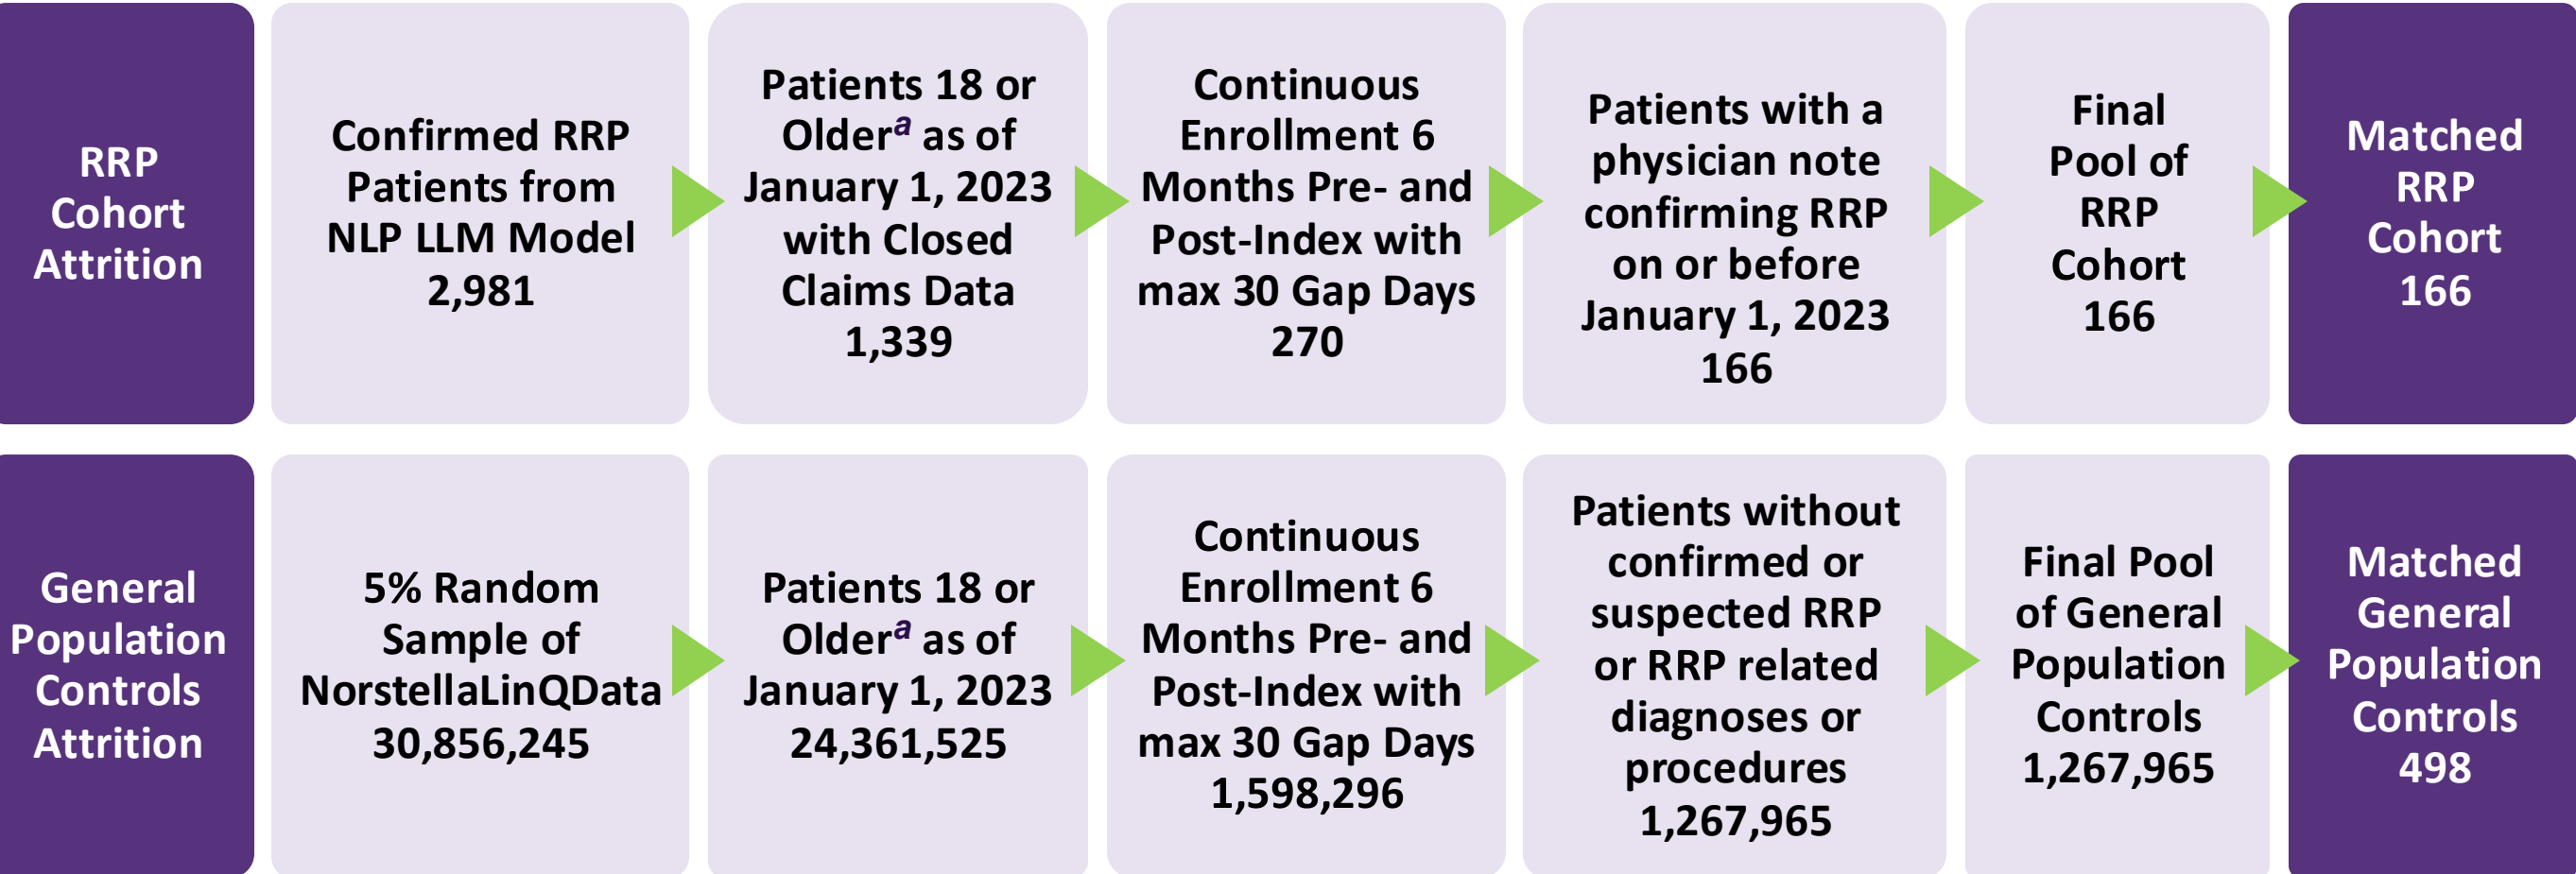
RRP Cohort Attrition

Confirmed RRP Patients from NLP LLM Model 2,981

Patients 18 or Older$^{a}$ as of January 1, 2023 with Closed Claims Data 1,339

Continuous Enrollment 6 Months Pre- and Post-Index with max 30 Gap Days 270

Patients with a physician note confirming RRP on or before January 1, 2023 166

Final Pool of RRP Cohort 166

Matched RRP Cohort 166

General Population Controls Attrition

5% Random Sample of NorstellaLinQData 30,856,245

Patients 18 or Older$^{a}$ as of January 1, 2023 24,361,525

Continuous Enrollment 6 Months Pre- and Post-Index with max 30 Gap Days 1,598,296

Patients without confirmed or suspected RRP or RRP related diagnoses or procedures 1,267,965

Final Pool of General Population Controls 1,267,965

Matched General Population Controls 498